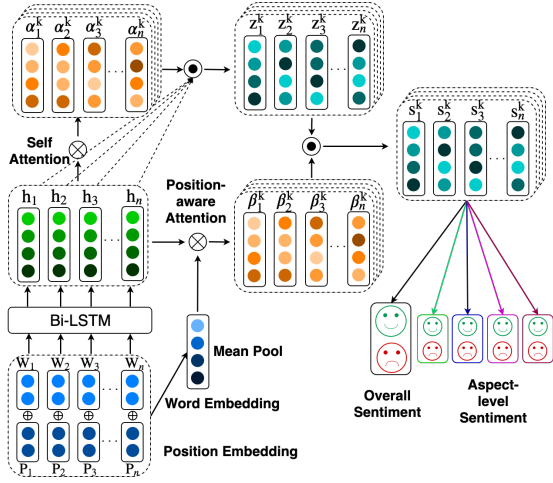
$\alpha_1^k$ $\alpha_2^k$ $\alpha_3^k$ ... $\alpha_n^k$

$z_1^k$ $z_2^k$ $z_3^k$ ... $z_n^k$

$s_1^k$ $s_2^k$ $s_3^k$ ... $s_n^k$

Self Attention

$h_1$ $h_2$ $h_3$ ... $h_n$

Position-aware Attention

$\beta_1^k$ $\beta_2^k$ $\beta_3^k$ ... $\beta_n^k$

Bi-LSTM

Mean Pool

$w_1$ $w_2$ $w_3$ ... $w_n$

$\oplus$ $\oplus$ $\oplus$ $\oplus$

Word Embedding

$P_1$ $P_2$ $P_3$ ... $P_n$

Position Embedding

Overall Sentiment

Aspect-level Sentiment